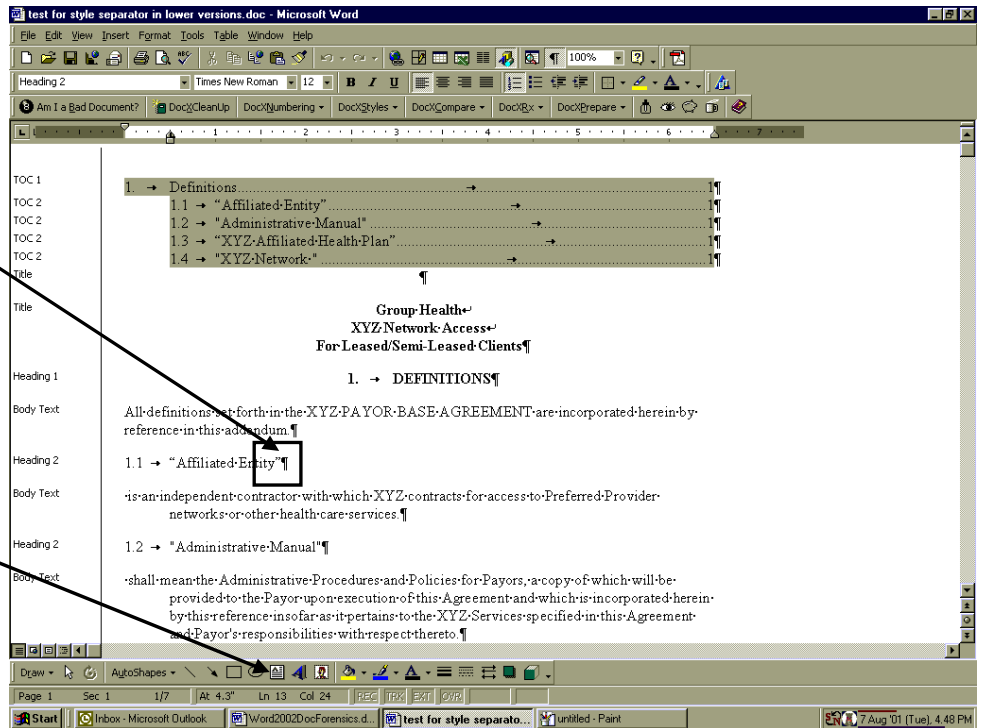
test for style separator in lower versions.doc - Microsoft Word

File Edit View Insert Format Tools Table Window Help

100%

Heading 2 Times New Roman 12 B I U

Am I a Bad Document? DocXCleanUp DocXNumbering DocXStyles DocXCompare DocXRx DocXPrepare

TOC 1 1. → Definitions.......................→.......................1¶
TOC 2 1.1 → "Affiliated·Entity"...................→...................1¶
TOC 2 1.2 → "Administrative·Manual"...................→...................1¶
TOC 2 1.3 → "XYZ·Affiliated·Health·Plan"...................→...................1¶
TOC 2 1.4 → "XYZ·Network·"...................→...................1¶
Title ¶

Title Group·Health↵
XYZ·Network·Access↵
For·Leased/Semi-Leased·Clients¶

Heading 1 1. → DEFINITIONS¶

Body Text All·definitions·set·forth·in·the·XYZ·PAYOR·BASE·AGREEMENT·are·incorporated·herein·by·reference·in·this·addendum.¶

Heading 2 1.1 → "Affiliated·Entity"¶

Body Text ·is·an·independent·contractor·with·which·XYZ·contracts·for·access·to·Preferred·Provider·networks·or·other·health·care·services.¶

Heading 2 1.2 → "Administrative·Manual"¶

Body Text ·shall·mean·the·Administrative·Procedures·and·Policies·for·Payors,·a·copy·of·which·will·be·provided·to·the·Payor·upon·execution·of·this·Agreement·and·which·is·incorporated·herein·by·this·reference·insofar·as·it·pertains·to·the·XYZ·Services·specified·in·this·Agreement·and·Payor's·responsibilities·with·respect·thereto.¶

Draw AutoShapes

Page 1 Sec 1 1/7 At 4.3" Ln 13 Col 24 REC TRK EXT OVR

Start Inbox - Microsoft Outlook Word2002DocForensics.d... test for style separato... untitled - Paint 7 Aug '01 (Tue), 4:48 PM